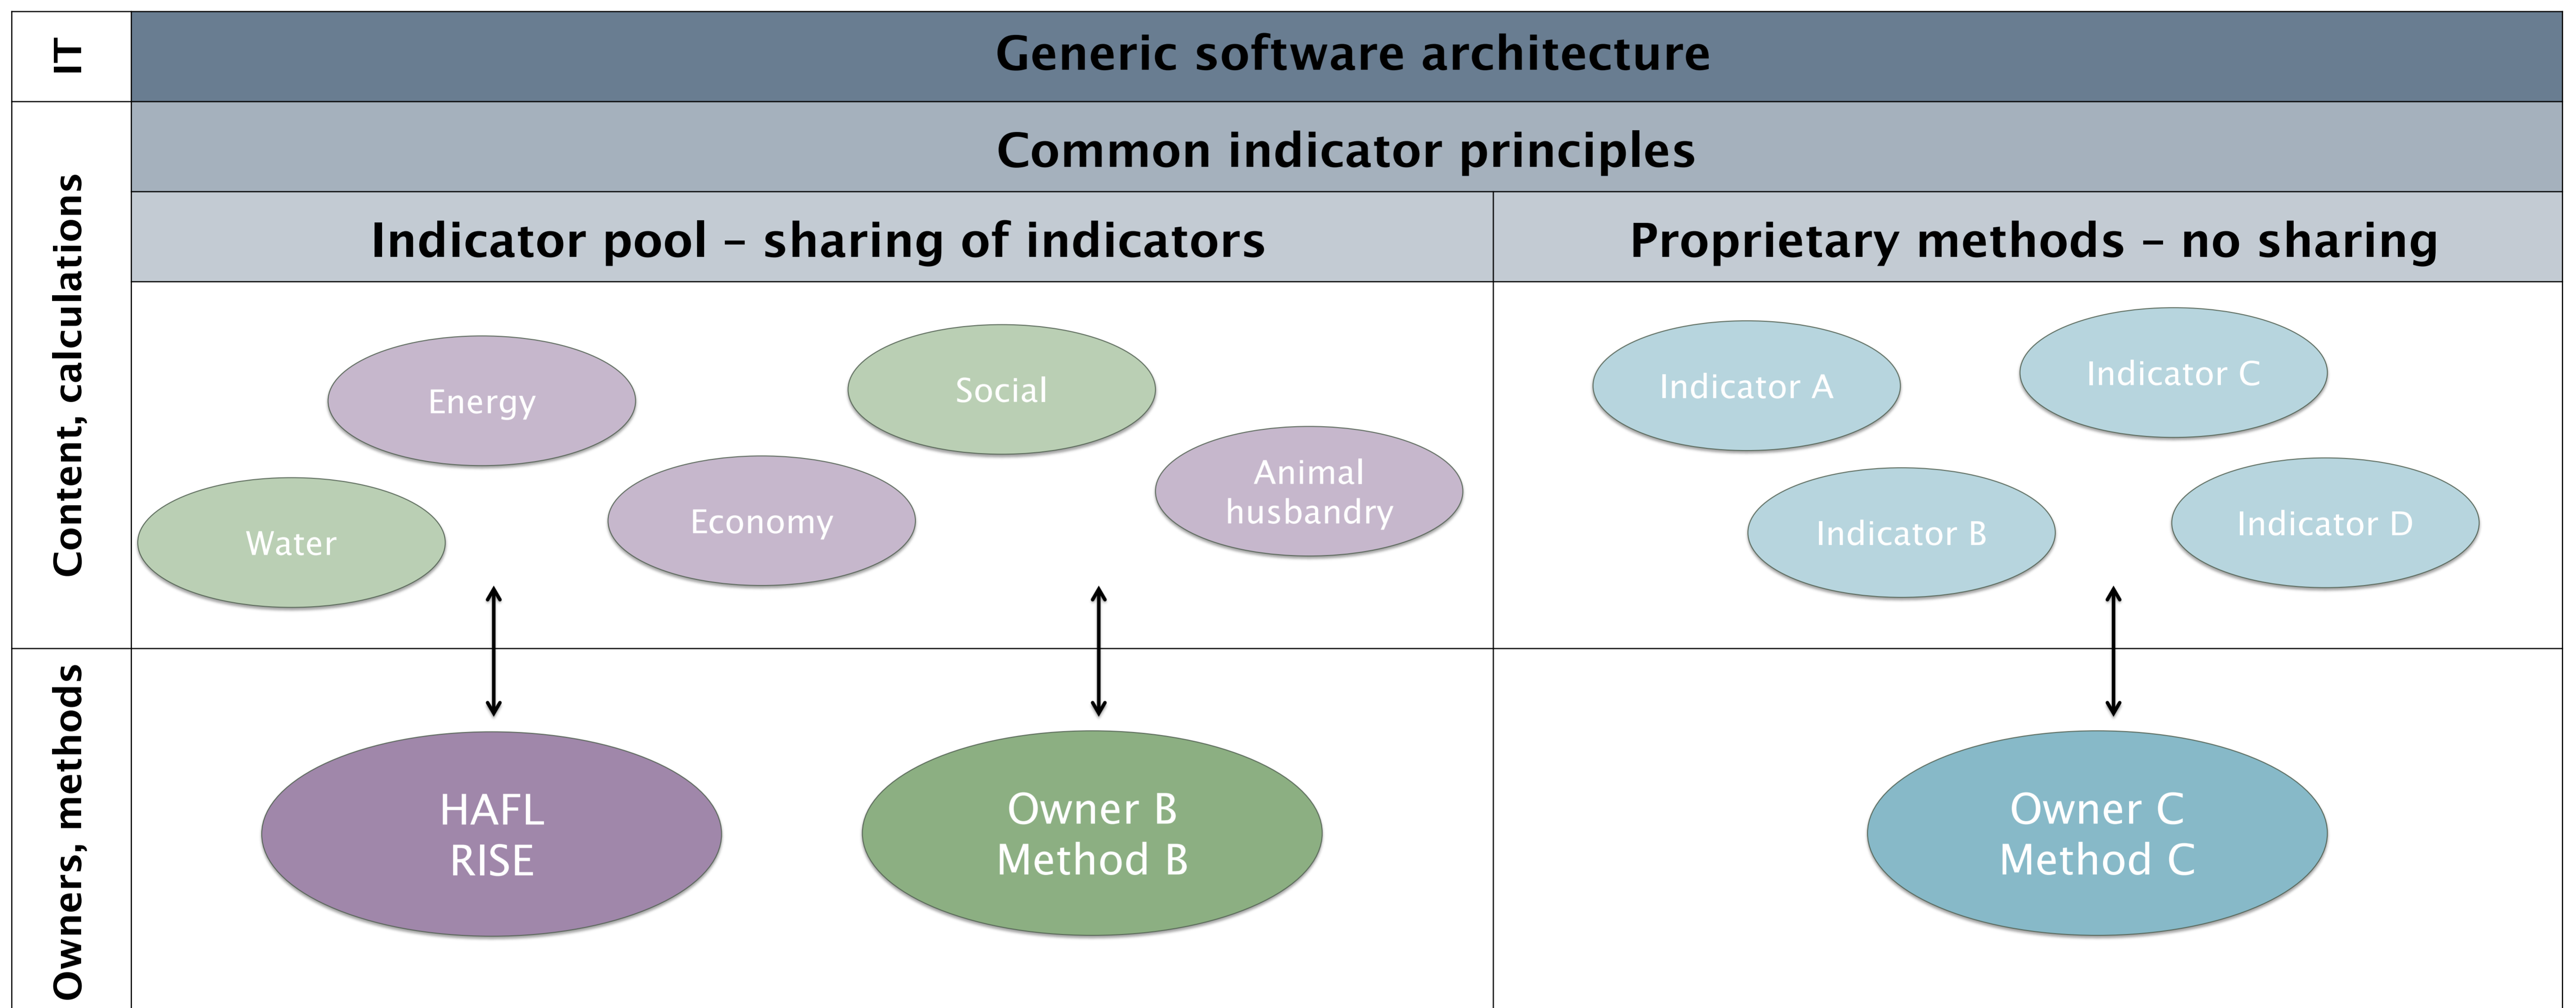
IT

Generic software architecture

Content, calculations

Common indicator principles

Indicator pool – sharing of indicators

Proprietary methods – no sharing

Energy

Social

Water

Economy

Animal husbandry

Indicator A

Indicator C

Indicator B

Indicator D

Owners, methods

HAFL RISE

Owner B Method B

Owner C Method C